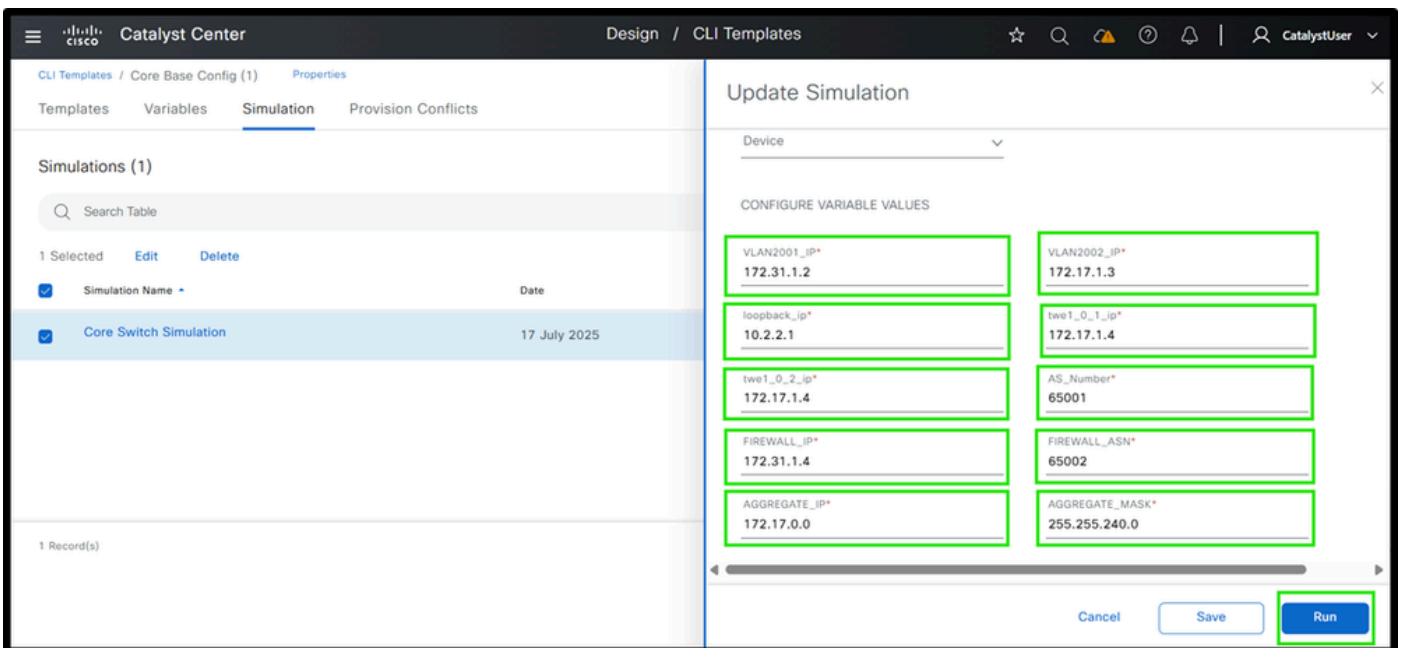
cisco Catalyst Center

Design / CLI Templates

CatalystUser

CLI Templates / Core Base Config (1) Properties

Templates Variables Simulation Provision Conflicts

Simulations (1)

Search Table

1 Selected Edit Delete

| Simulation Name | Date |
|---|---|
| Core Switch Simulation | 17 July 2025 |

1 Record(s)

Update Simulation

Device

CONFIGURE VARIABLE VALUES

VLAN2001_IP*
172.31.1.2

VLAN2002_IP*
172.17.1.3

loopback_ip*
10.2.2.1

twe1_0_1_ip*
172.17.1.4

twe1_0_2_ip*
172.17.1.4

AS_Number*
65001

FIREWALL_IP*
172.31.1.4

FIREWALL_ASN*
65002

AGGREGATE_IP*
172.17.0.0

AGGREGATE_MASK*
255.255.240.0

Cancel Save Run